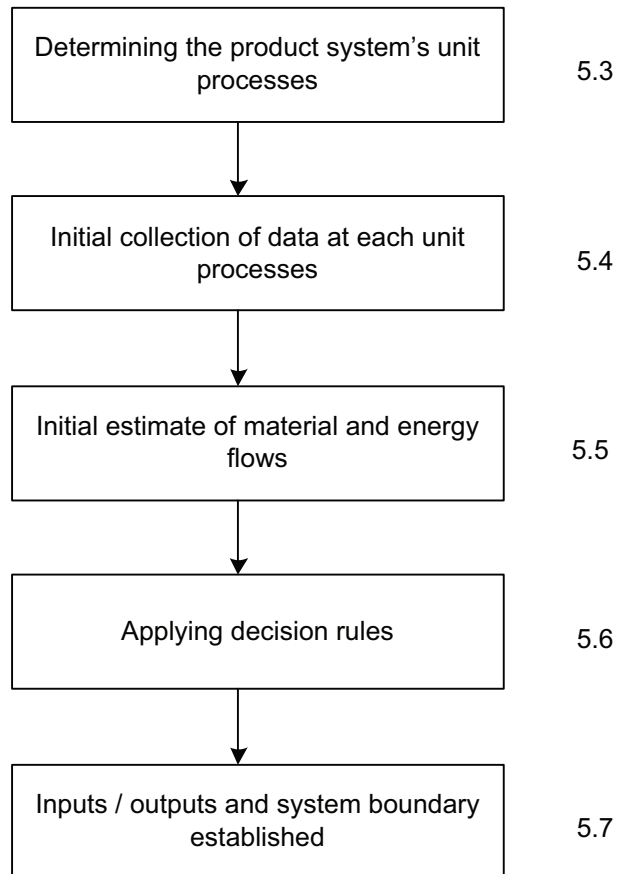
Determining the product system's unit processes

5.3

Initial collection of data at each unit processes

5.4

Initial estimate of material and energy flows

5.5

Applying decision rules

5.6

Inputs / outputs and system boundary established

5.7